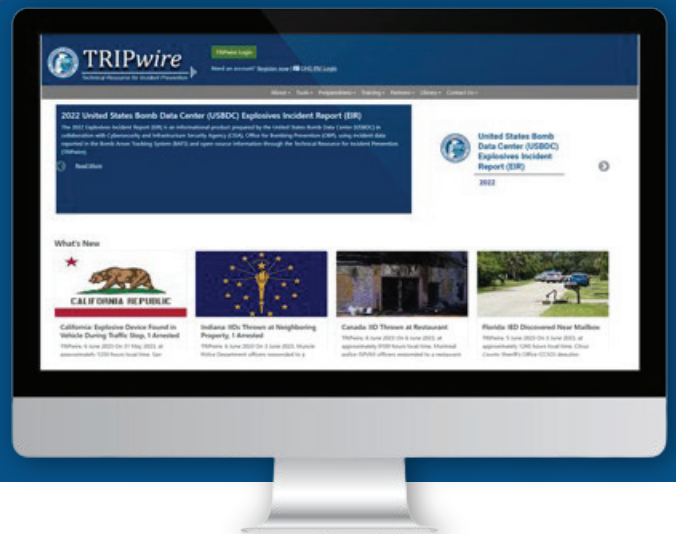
TRIPwire
Technical Resource for Incident Prevention

TRIPwire Login

Need an account? Register now | DHS PIV Login

About▾ Tools▾ Preparedness▾ Training▾ Partners▾ Library▾ Contact Us▾

2022 United States Bomb Data Center (USBDC) Explosives Incident Report (EIR)

The 2022 Explosives Incident Report (EIR) is an informational product prepared by the United States Bomb Data Center (USBDC) in collaboration with Cybersecurity and Infrastructure Security Agency (CISA) Office for Bombing Prevention (OBP), using incident data reported in the Bomb Arson Tracking System (BATS) and open-source information through the Technical Resource for Incident Prevention (TRIPwire).

Read More

United States Bomb Data Center (USBDC) Explosives Incident Report (EIR)

2022

What's New

CALIFORNIA REPUBLIC

California: Explosive Device Found in Vehicle During Traffic Stop, 1 Arrested

TRIPwire: 6 June 2023 On 31 May 2023, at approximately 1230 hours local time, San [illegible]

Indiana: IEDs Thrown at Neighboring Property, 1 Arrested

TRIPwire: 6 June 2023 On 2 June 2023, Muncie Police Department officers responded to a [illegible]

Canada: IED Thrown at Restaurant

TRIPwire: 6 June 2023 On 6 June 2023, at approximately 0100 hours local time, Montreal police (SPVM) officers responded to a restaurant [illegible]

Florida: IED Discovered Near Mailbox

TRIPwire: 5 June 2023 On 3 June 2023, at approximately 1240 hours local time, Citrus County Sheriff's Office (CCSO) deputies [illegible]